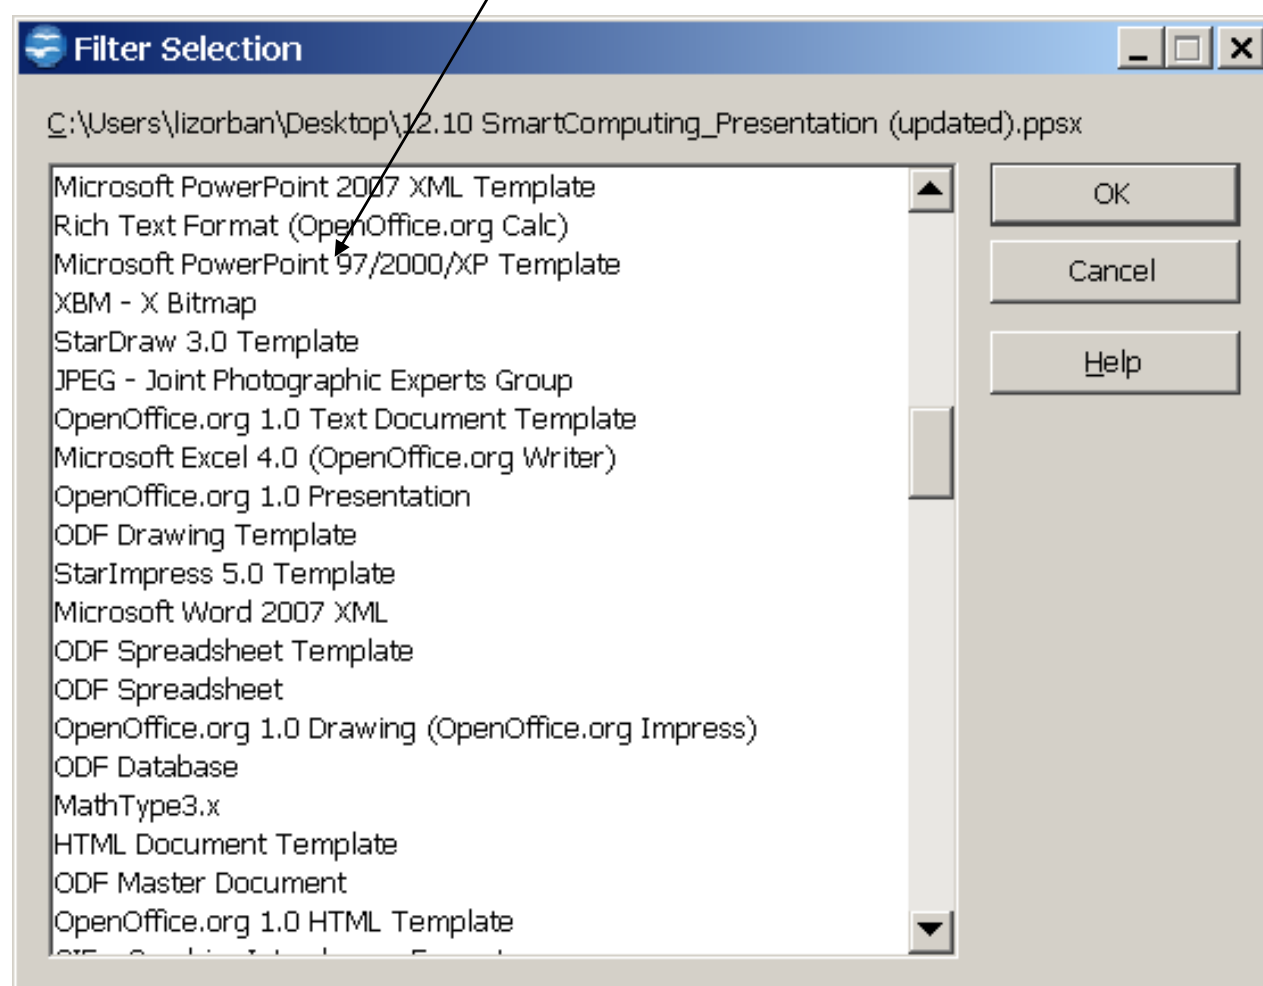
Filter Selection

C:\Users\lizorban\Desktop\12.10 SmartComputing_Presentation (updated).ppsx

Microsoft PowerPoint 2007 XML Template
Rich Text Format (OpenOffice.org Calc)
Microsoft PowerPoint 97/2000/XP Template
XBM - X Bitmap
StarDraw 3.0 Template
JPEG - Joint Photographic Experts Group
OpenOffice.org 1.0 Text Document Template
Microsoft Excel 4.0 (OpenOffice.org Writer)
OpenOffice.org 1.0 Presentation
ODF Drawing Template
StarImpress 5.0 Template
Microsoft Word 2007 XML
ODF Spreadsheet Template
ODF Spreadsheet
OpenOffice.org 1.0 Drawing (OpenOffice.org Impress)
ODF Database
MathType3.x
HTML Document Template
ODF Master Document
OpenOffice.org 1.0 HTML Template
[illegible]

OK

Cancel

Help